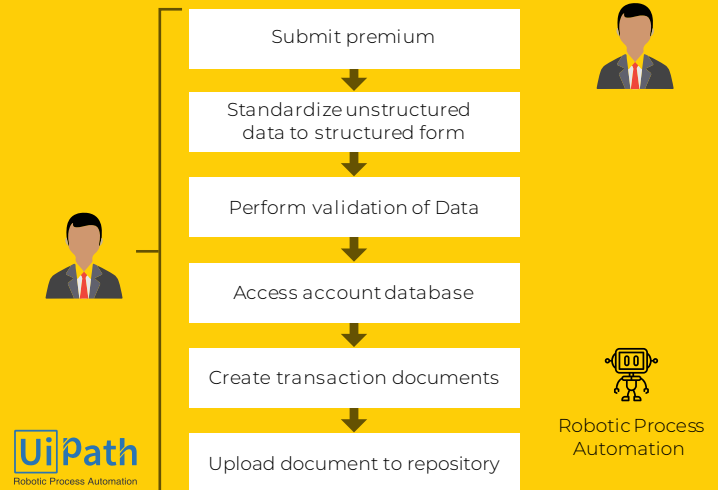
Submit premium

Standardize unstructured data to structured form

Perform validation of Data

Access account database

Create transaction documents

Upload document to repository

Robotic Process Automation

UiPath
Robotic Process Automation